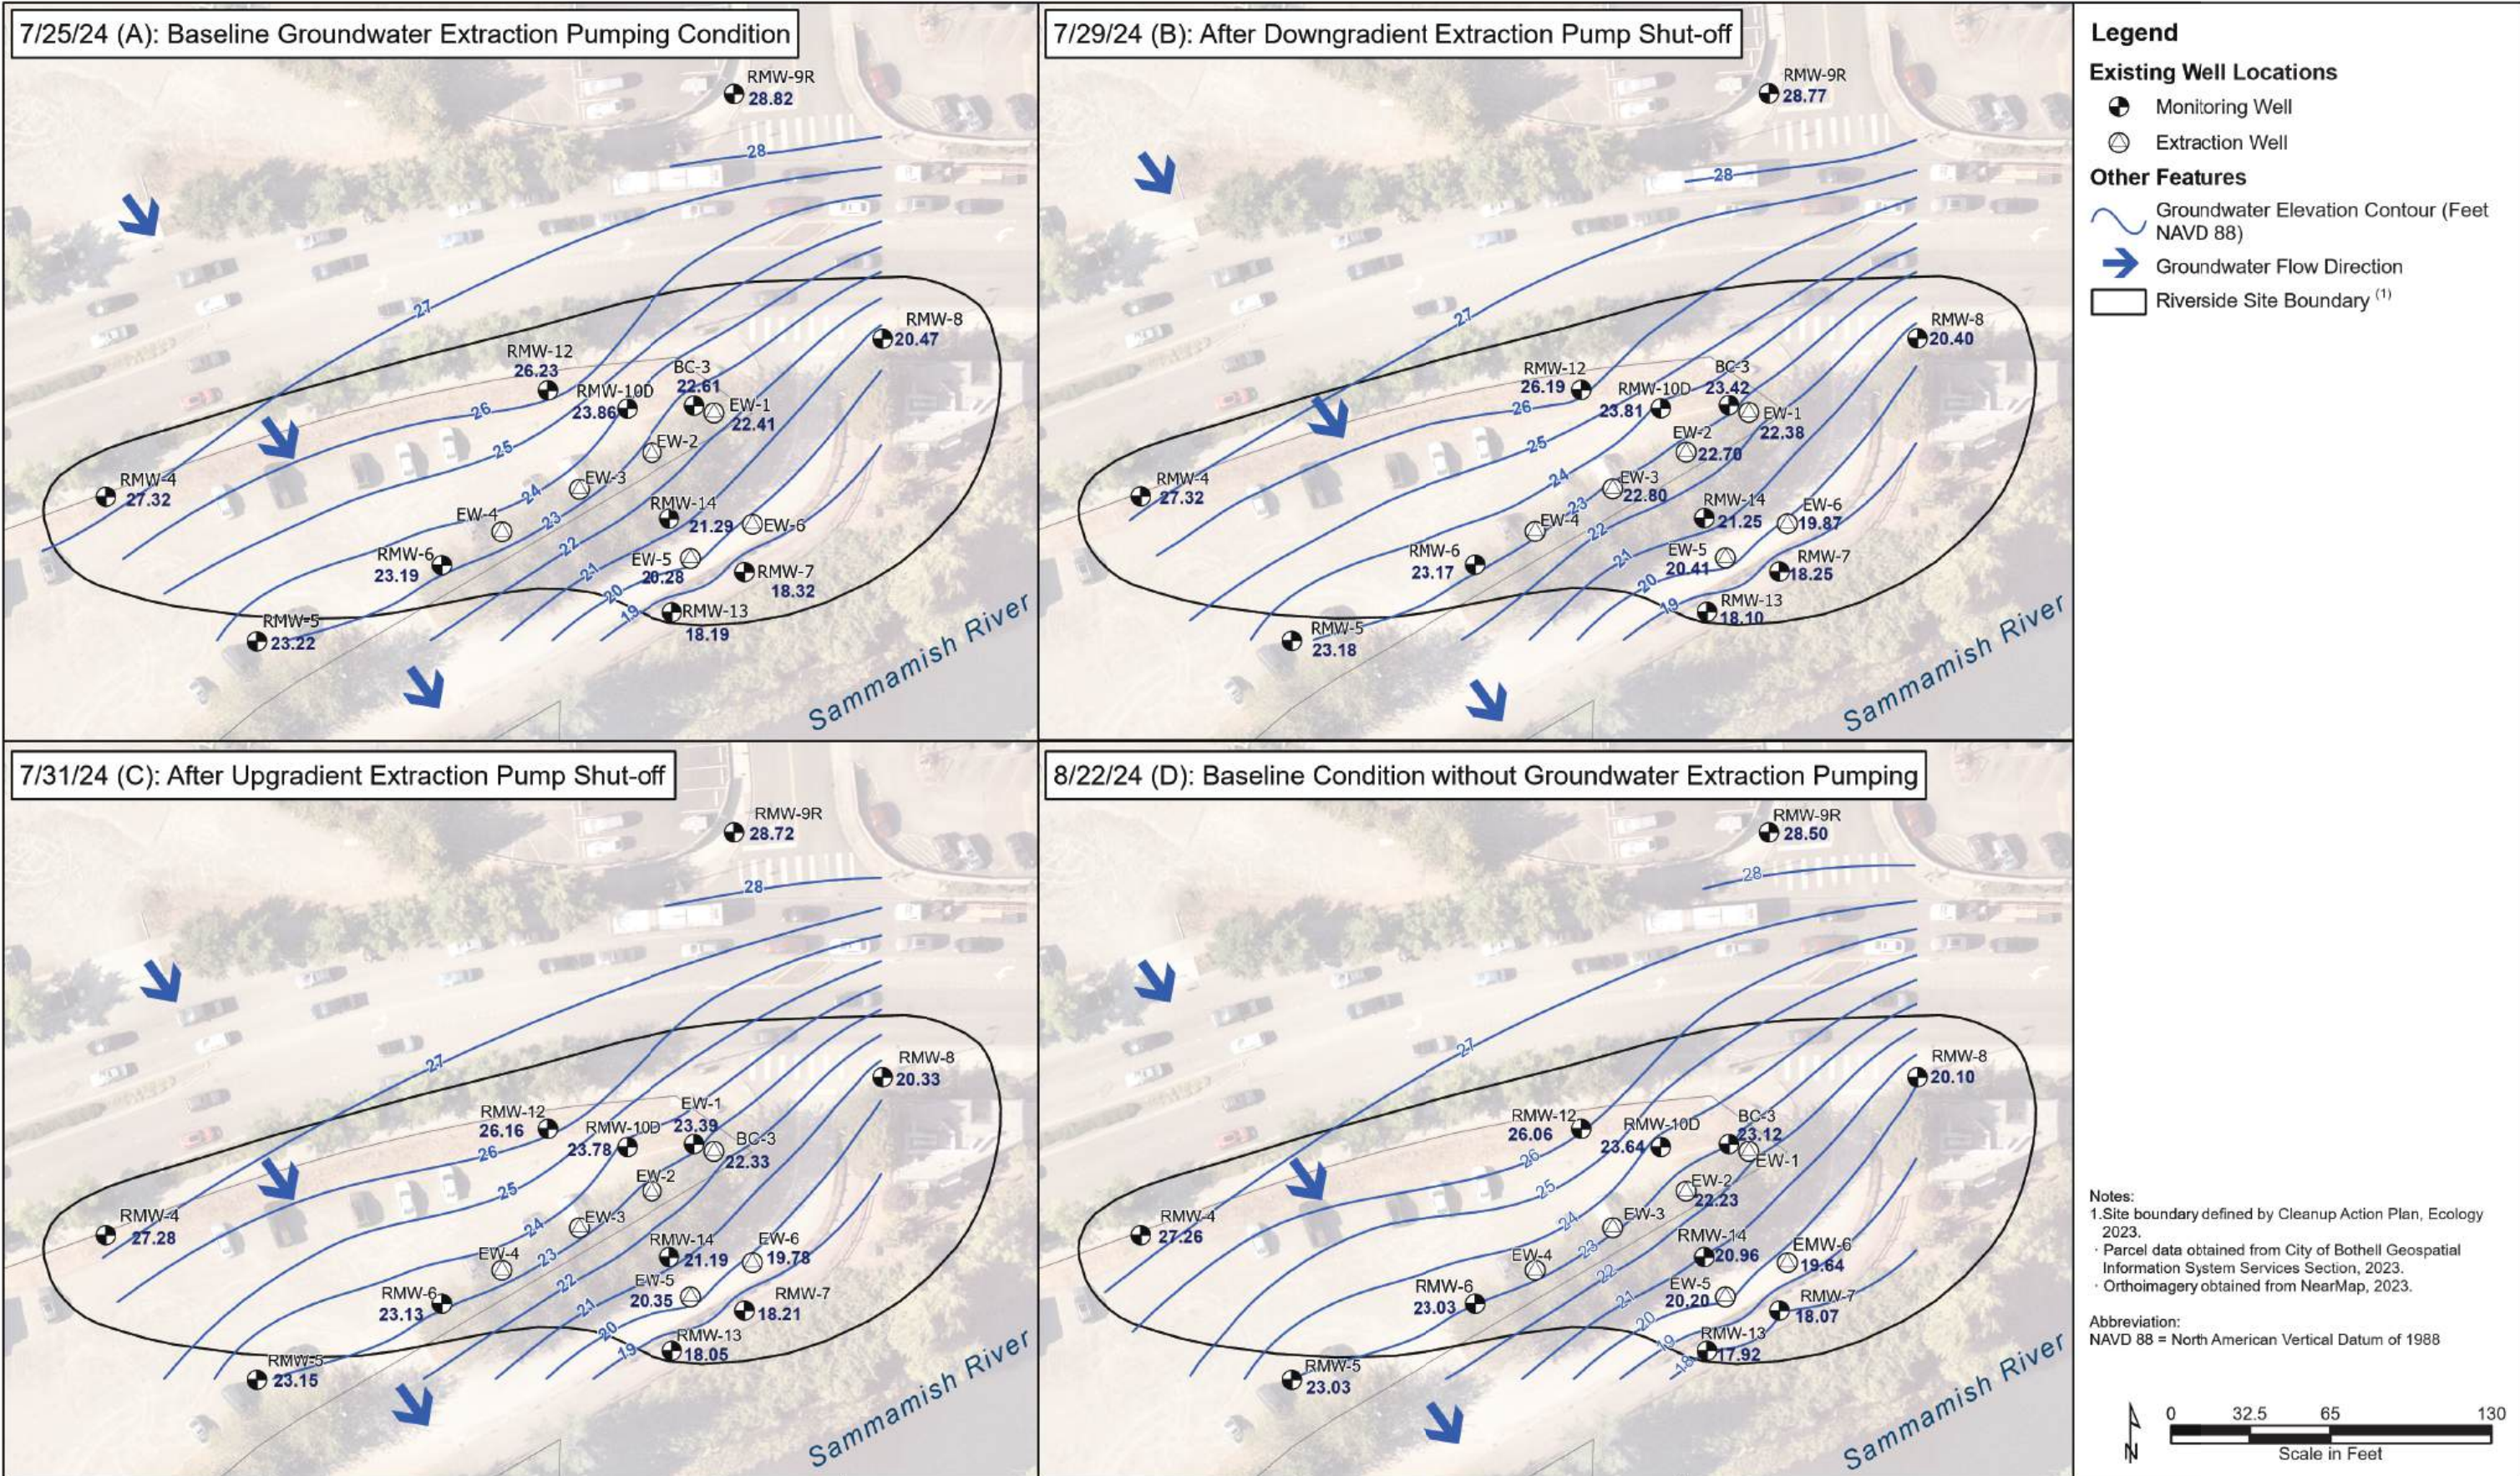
7/25/24 (A): Baseline Groundwater Extraction Pumping Condition

RMW-9R 28.82
28
27
26
25
24
23
22
21
20
19
RMW-12 26.23
RMW-10D 23.86
BC-3 22.61
EW-1 22.41
EW-2
EW-3
EW-4
RMW-14 21.29
EW-6
RMW-8 20.47
RMW-4 27.32
RMW-6 23.19
EW-5 20.28
RMW-7 18.32
RMW-13 18.19
RMW-5 23.22
Sammamish River

7/29/24 (B): After Downgradient Extraction Pump Shut-off

RMW-9R 28.77
28
27
26
25
24
23
22
21
20
19
RMW-12 26.19
RMW-10D 23.81
BC-3 23.42
EW-1 22.38
EW-2 22.70
EW-3 22.80
EW-4
RMW-14 21.25
EW-6 19.87
RMW-8 20.40
RMW-4 27.32
RMW-6 23.17
EW-5 20.41
RMW-7 18.25
RMW-13 18.10
RMW-5 23.18
Sammamish River

7/31/24 (C): After Upgradient Extraction Pump Shut-off

RMW-9R 28.72
28
27
26
25
24
23
22
21
20
19
RMW-12 26.16
RMW-10D 23.78
EW-1 23.39
BC-3 22.33
EW-2
EW-3
EW-4
RMW-14 21.19
EW-6 19.78
RMW-8 20.33
RMW-4 27.28
RMW-6 23.13
EW-5 20.35
RMW-7 18.21
RMW-13 18.05
RMW-5 23.15
Sammamish River

8/22/24 (D): Baseline Condition without Groundwater Extraction Pumping

RMW-9R 28.50
28
27
26
25
24
23
22
21
20
19
18
RMW-12 26.06
RMW-10D 23.64
BC-3 23.12
EW-1
EW-2 22.23
EW-3
EW-4
RMW-14 20.96
EMW-6 19.64
RMW-8 20.10
RMW-4 27.26
RMW-6 23.03
EW-5 20.20
RMW-7 18.07
RMW-13 17.92
RMW-5 23.03
Sammamish River

Legend
Existing Well Locations
Monitoring Well
Extraction Well
Other Features
Groundwater Elevation Contour (Feet NAVD 88)
Groundwater Flow Direction
Riverside Site Boundary $^{(1)}$

Notes:
1.Site boundary defined by Cleanup Action Plan, Ecology 2023.
· Parcel data obtained from City of Bothell Geospatial Information System Services Section, 2023.
· Orthoimagery obtained from NearMap, 2023.

Abbreviation:
NAVD 88 = North American Vertical Datum of 1988

N
0 32.5 65 130
Scale in Feet